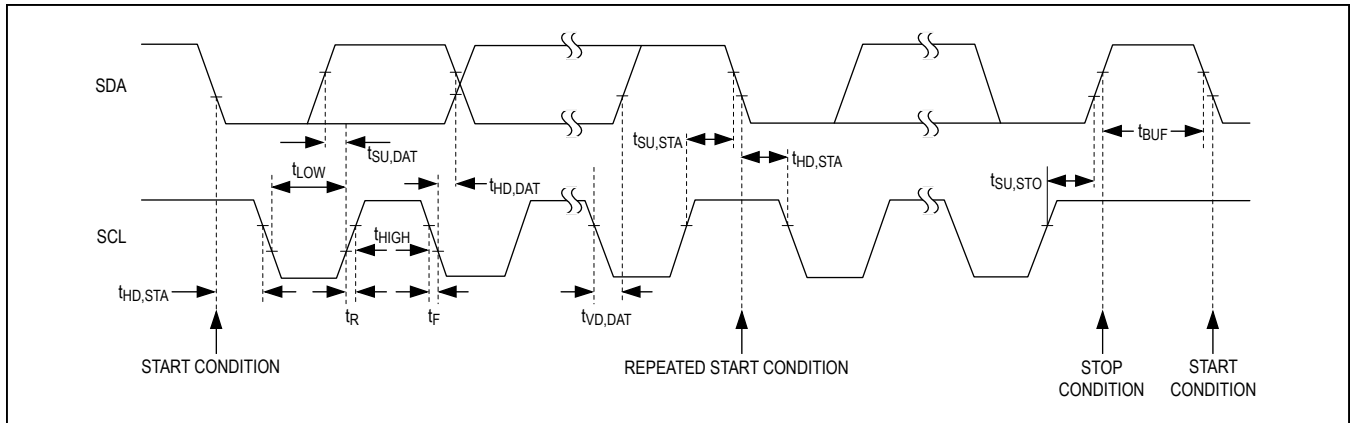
SDA

$t_{LOW}$

$t_{SU,DAT}$

$t_{HD,DAT}$

$t_{SU,STA}$

$t_{HD,STA}$

$t_{BUF}$

$t_{SU,STO}$

SCL

$t_{HIGH}$

$t_{HD,STA}$

$t_R$

$t_F$

$t_{VD,DAT}$

START CONDITION

REPEATED START CONDITION

STOP CONDITION

START CONDITION